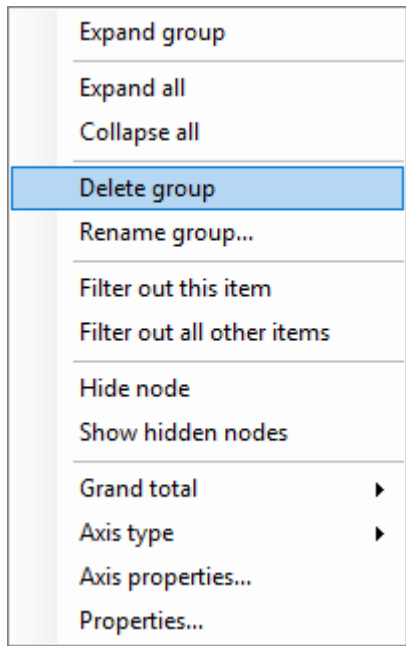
Expand group

Expand all
Collapse all

Delete group
Rename group...

Filter out this item
Filter out all other items

Hide node
Show hidden nodes

Grand total
Axis type
Axis properties...
Properties...